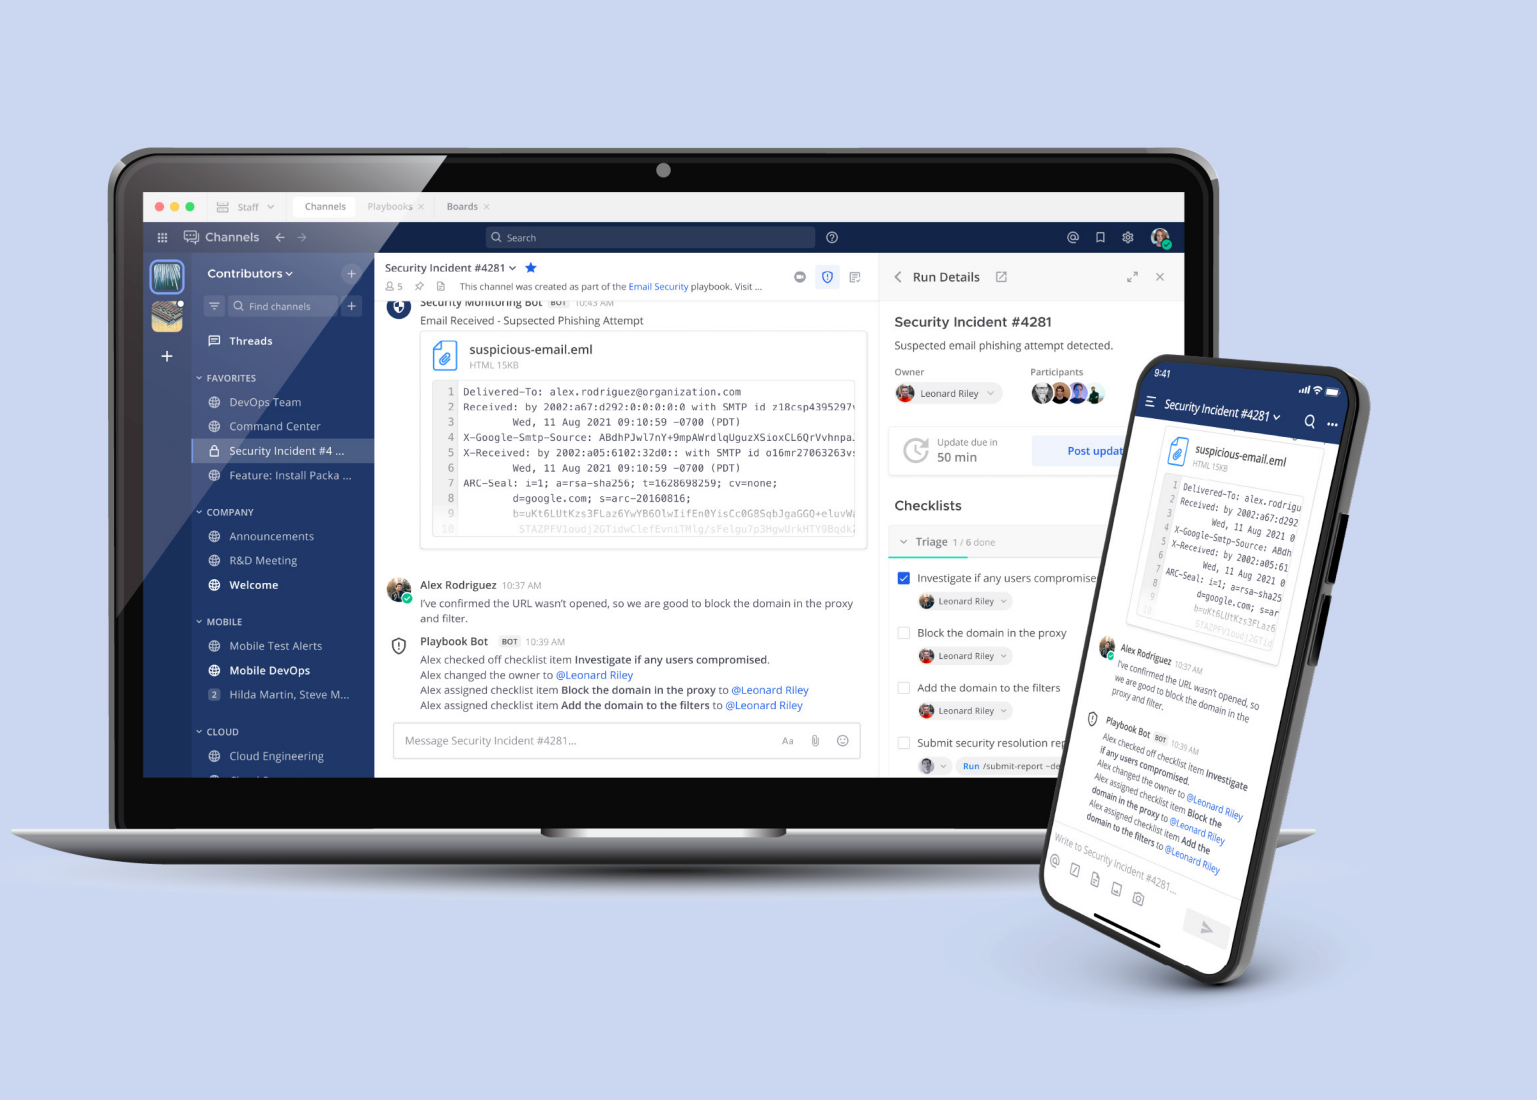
Staff
Channels
Playbooks
Boards

Channels
Search

Contributors
Find channels
Threads
FAVORITES
DevOps Team
Command Center
Security Incident #4 ...
Feature: Install Packa ...
COMPANY
Announcements
R&D Meeting
Welcome
MOBILE
Mobile Test Alerts
Mobile DevOps
Hilda Martin, Steve M...
CLOUD
Cloud Engineering

Security Incident #4281
5
This channel was created as part of the Email Security playbook. Visit ...
Security Monitoring Bot BOT 10:43 AM
Email Received - Supsected Phishing Attempt
suspicious-email.eml
HTML 15KB
1 Delivered-To: alex.rodriguez@organization.com
2 Received: by 2002:a67:d292:0:0:0:0:0 with SMTP id z18csp4395297
3 Wed, 11 Aug 2021 09:10:59 -0700 (PDT)
4 X-Google-Smtp-Source: ABdhPJwl7nY+9mpAWrdlqUguzXSioxCL6QrVvhnpa.
5 X-Received: by 2002:a05:6102:32d0:: with SMTP id o16mr27063263v
6 Wed, 11 Aug 2021 09:10:59 -0700 (PDT)
7 ARC-Seal: i=1; a=rsa-sha256; t=1628698259; cv=none;
8 d=google.com; s=arc-20160816;
9 b=uKt6LUtKzs3FLaz6YwYB6OlwIifEn0YisCc0G8SqbJgaGGQ+eluvW
10 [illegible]

Alex Rodriguez 10:37 AM
I've confirmed the URL wasn't opened, so we are good to block the domain in the proxy and filter.
Playbook Bot BOT 10:39 AM
Alex checked off checklist item Investigate if any users compromised.
Alex changed the owner to @Leonard Riley
Alex assigned checklist item Block the domain in the proxy to @Leonard Riley
Alex assigned checklist item Add the domain to the filters to @Leonard Riley
Message Security Incident #4281...

Run Details
Security Incident #4281
Suspected email phishing attempt detected.
Owner
Leonard Riley
Participants
Update due in
50 min
Post updat
Checklists
Triage 1 / 6 done
Investigate if any users compromise
Leonard Riley
Block the domain in the proxy
Leonard Riley
Add the domain to the filters
Leonard Riley
Submit security resolution rep
Run /submit-report --de

9:41
Security Incident #4281
suspicious-email.eml
HTML 15KB
1 Delivered-To: alex.rodrigu
2 Received: by 2002:a67:d292
3 Wed, 11 Aug 2021 0
4 X-Google-Smtp-Source: ABdh
5 X-Received: by 2002:a05:61
6 Wed, 11 Aug 2021 0
7 ARC-Seal: i=1; a=rsa-sha25
8 d=google.com; s=ar
9 b=uKt6LUtKzs3FLaz6
10 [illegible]
Alex Rodriguez 10:37 AM
I've confirmed the URL wasn't opened, so we are good to block the domain in the proxy and filter.
Playbook Bot BOT 10:39 AM
Alex checked off checklist item Investigate if any users compromised.
Alex changed the owner to @Leonard Riley
Alex assigned checklist item Block the domain in the proxy to @Leonard Riley
Alex assigned checklist item Add the domain to the filters to @Leonard Riley
Write to Security Incident #4281...